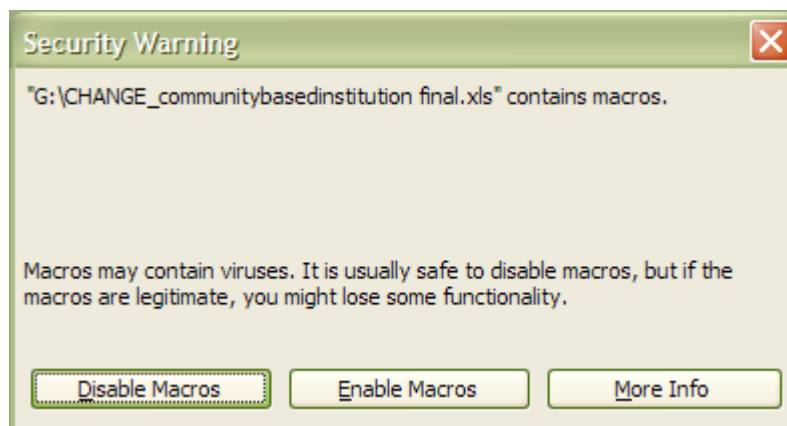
Security Warning

"G:\CHANGE_communitybasedinstitution final.xls" contains macros.

Macros may contain viruses. It is usually safe to disable macros, but if the macros are legitimate, you might lose some functionality.

Disable Macros

Enable Macros

More Info